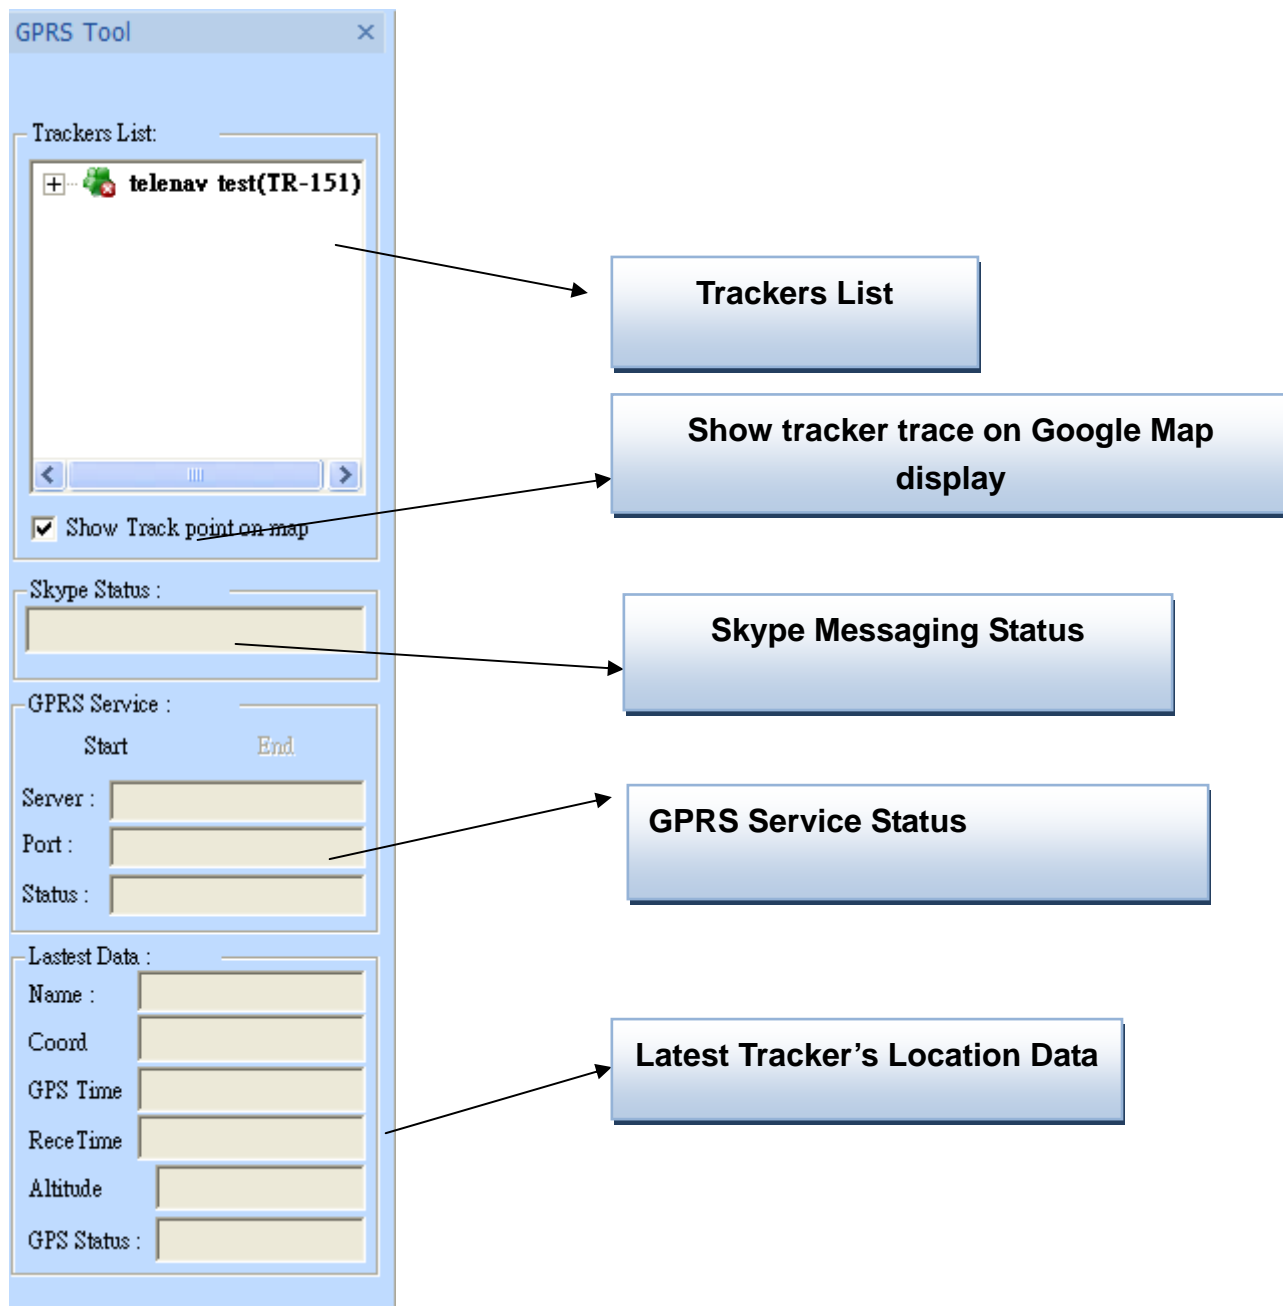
GPRS Tool ×

Trackers List:

telenav test(TR-151)

Show Track point on map

Skype Status :

GPRS Service :

Start End

Server :

Port :

Status :

Lastest Data :

Name :

Coord

GPS Time

ReceTime

Altitude

GPS Status :

Trackers List

Show tracker trace on Google Map display

Skype Messaging Status

GPRS Service Status

Latest Tracker's Location Data